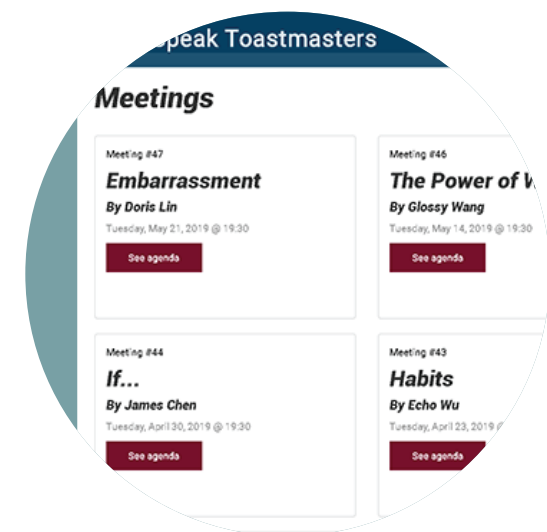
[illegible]peak Toastmasters

Meetings

Meeting #47
Embarrassment
By Doris Lin
Tuesday, May 21, 2019 @ 19:30
See agenda

Meeting #46
The Power of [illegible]
By Glossy Wang
Tuesday, May 14, 2019 @ 19:30
See agenda

Meeting #44
If...
By James Chen
Tuesday, April 30, 2019 @ 19:30
See agenda

Meeting #43
Habits
By Echo Wu
Tuesday, April 23, 2019 @ 19:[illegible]
See agenda